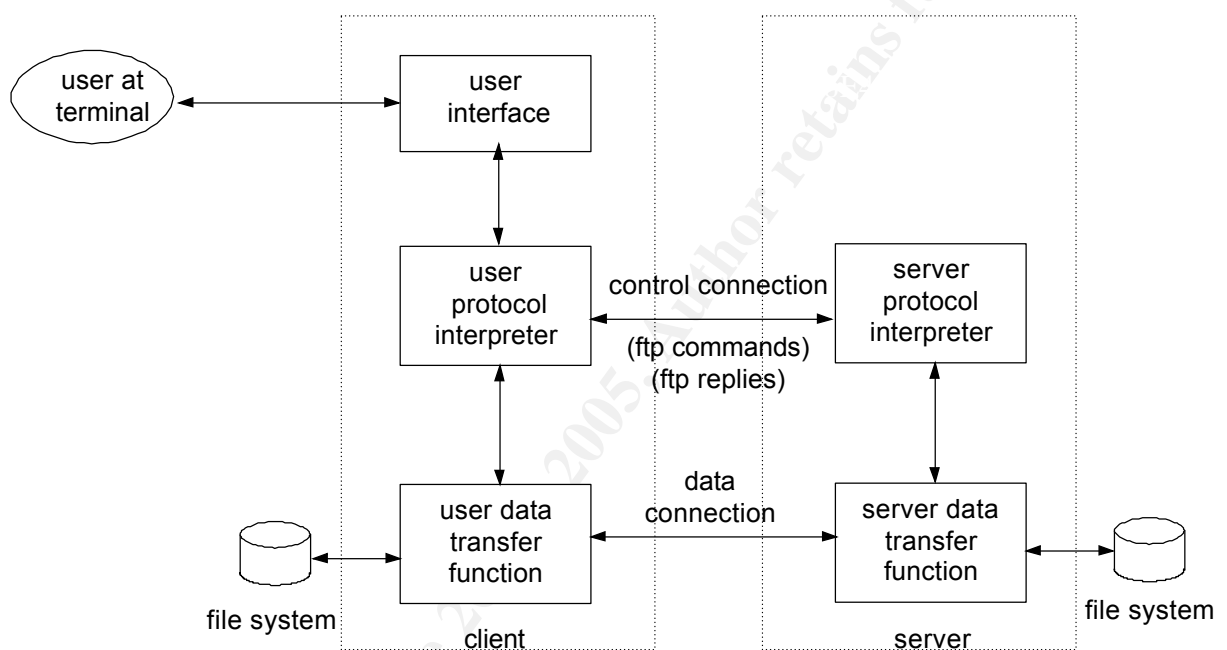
user at terminal

user interface

user protocol interpreter

control connection

(ftp commands)
(ftp replies)

server protocol interpreter

data connection

user data transfer function

server data transfer function

file system

client

server

file system

© SANS Institute 2005, Author retains full rights.